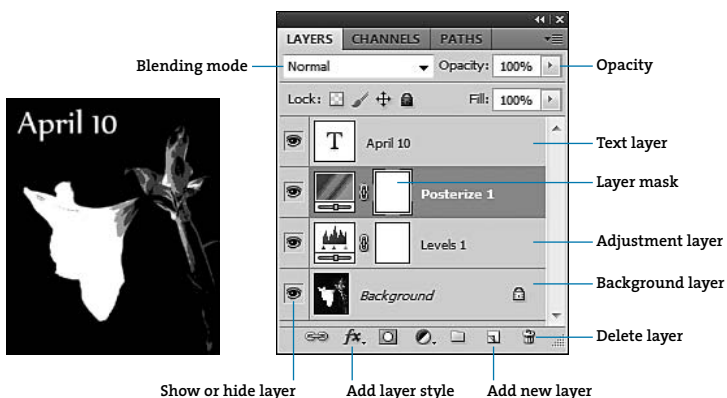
April 10

LAYERS CHANNELS PATHS

Blending mode

Normal

Opacity: 100%

Opacity

Lock:

Fill: 100%

T

April 10

Text layer

Posterize 1

Layer mask

Levels 1

Adjustment layer

Background

Background layer

Delete layer

Show or hide layer

Add layer style

Add new layer